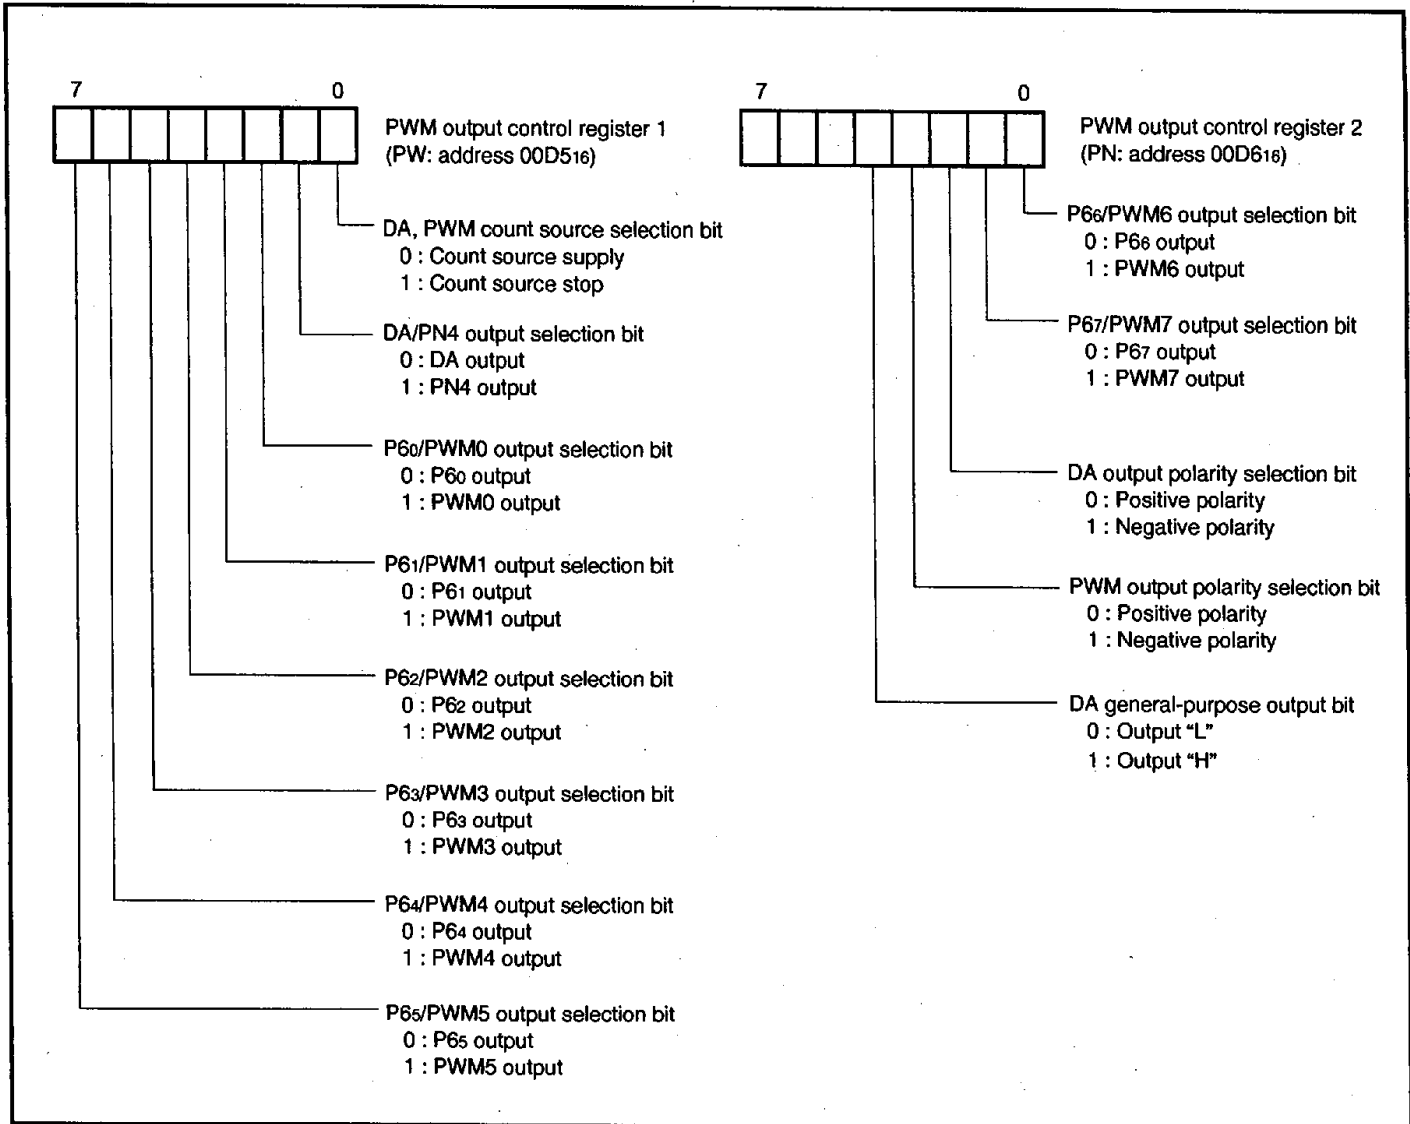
7 0

PWM output control register 1
(PW: address $00D5_{16}$)

DA, PWM count source selection bit
0 : Count source supply
1 : Count source stop

DA/PN4 output selection bit
0 : DA output
1 : PN4 output

$P6_0$/PWM0 output selection bit
0 : $P6_0$ output
1 : PWM0 output

$P6_1$/PWM1 output selection bit
0 : $P6_1$ output
1 : PWM1 output

$P6_2$/PWM2 output selection bit
0 : $P6_2$ output
1 : PWM2 output

$P6_3$/PWM3 output selection bit
0 : $P6_3$ output
1 : PWM3 output

$P6_4$/PWM4 output selection bit
0 : $P6_4$ output
1 : PWM4 output

$P6_5$/PWM5 output selection bit
0 : $P6_5$ output
1 : PWM5 output

7 0

PWM output control register 2
(PN: address $00D6_{16}$)

$P6_6$/PWM6 output selection bit
0 : $P6_6$ output
1 : PWM6 output

$P6_7$/PWM7 output selection bit
0 : $P6_7$ output
1 : PWM7 output

DA output polarity selection bit
0 : Positive polarity
1 : Negative polarity

PWM output polarity selection bit
0 : Positive polarity
1 : Negative polarity

DA general-purpose output bit
0 : Output "L"
1 : Output "H"